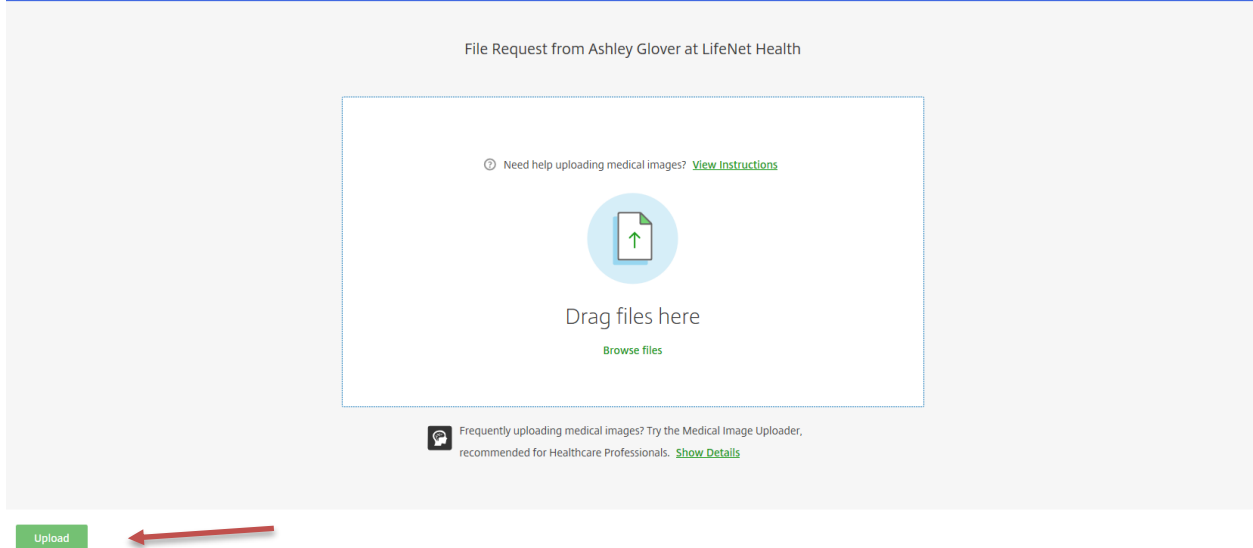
File Request from Ashley Glover at LifeNet Health

Need help uploading medical images? View Instructions

Drag files here

Browse files

Frequently uploading medical images? Try the Medical Image Uploader, recommended for Healthcare Professionals. Show Details

Upload